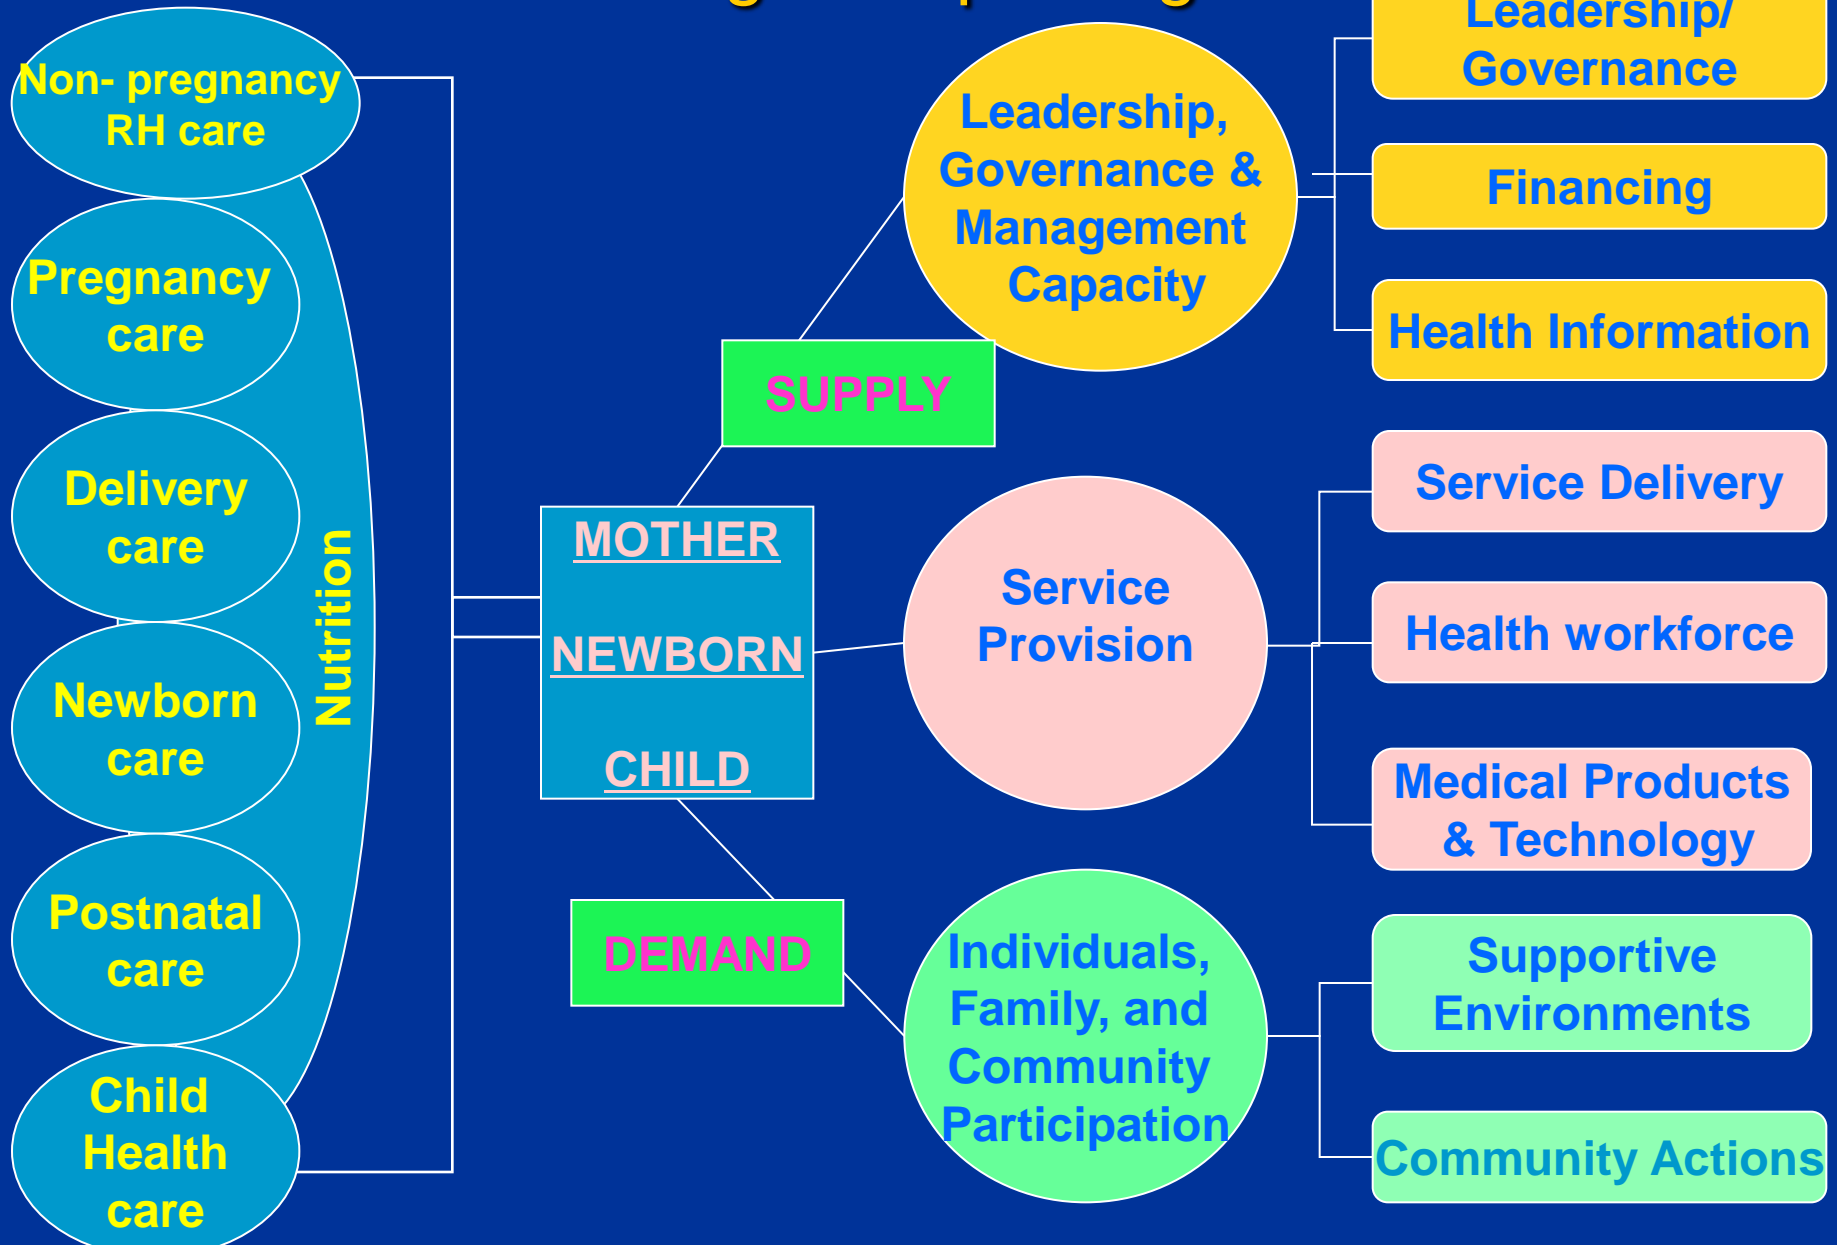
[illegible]

Non- pregnancy RH care

Pregnancy care

Delivery care

Newborn care

Postnatal care

Child Health care

Nutrition

MOTHER

NEWBORN

CHILD

SUPPLY

DEMAND

Leadership, Governance & Management Capacity

Service Provision

Individuals, Family, and Community Participation

Leadership/ Governance

Financing

Health Information

Service Delivery

Health workforce

Medical Products & Technology

Supportive Environments

Community Actions